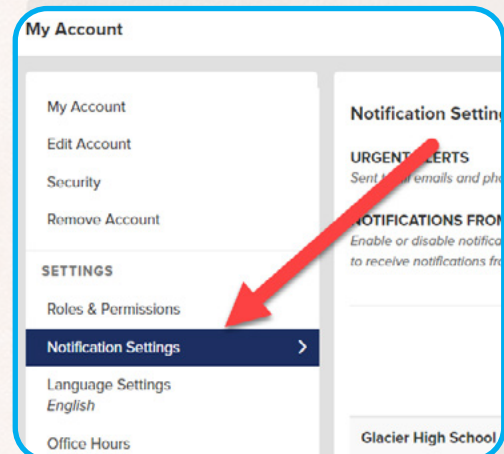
My Account

My Account

Edit Account

Security

Remove Account

SETTINGS

Roles & Permissions

Notification Settings >

Language Settings
English

Office Hours

Notification Setting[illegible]

URGENT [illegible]LERTS
Sent t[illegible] emails and pho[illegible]

NOTIFICATIONS FROM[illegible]
Enable or disable notifica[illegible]
to receive notifications fro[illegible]

Glacier High School